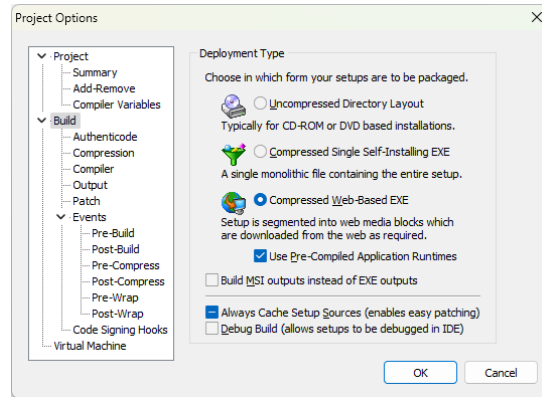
Project Options

Project
Summary
Add-Remove
Compiler Variables
Build
Authenticode
Compression
Compiler
Output
Patch
Events
Pre-Build
Post-Build
Pre-Compress
Post-Compress
Pre-Wrap
Post-Wrap
Code Signing Hooks
Virtual Machine

Deployment Type

Choose in which form your setups are to be packaged.

Uncompressed Directory Layout
Typically for CD-ROM or DVD based installations.

Compressed Single Self-Installing EXE
A single monolithic file containing the entire setup.

Compressed Web-Based EXE
Setup is segmented into web media blocks which are downloaded from the web as required.

Use Pre-Compiled Application Runtimes

Build MSI outputs instead of EXE outputs

Always Cache Setup Sources (enables easy patching)
Debug Build (allows setups to be debugged in IDE)

OK
Cancel